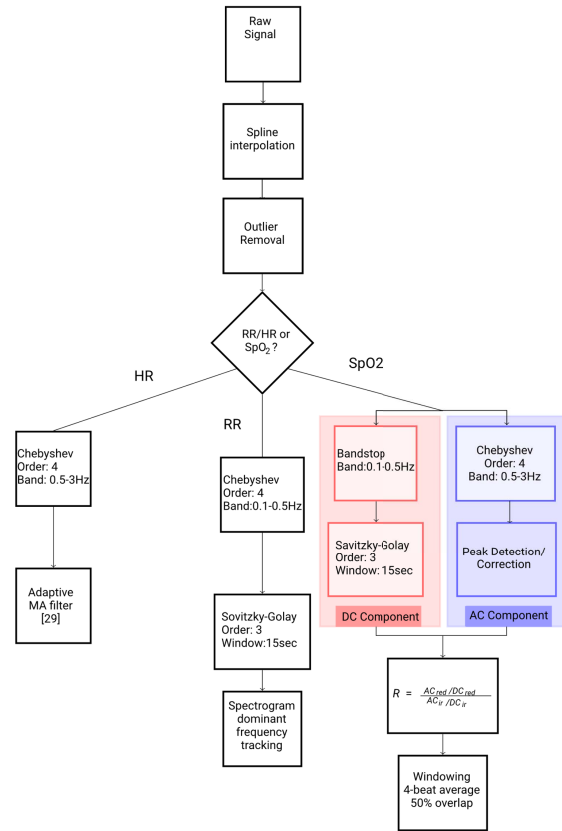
Raw Signal

Spline interpolation

Outlier Removal

RR/HR or $SpO_2$ ?

HR

RR

SpO2

Chebyshev
Order: 4
Band: 0.5-3Hz

Adaptive MA filter [29]

Chebyshev
Order: 4
Band:0.1-0.5Hz

Sovitzky-Golay
Order: 3
Window:15sec

Spectrogram dominant frequency tracking

Bandstop
Band:0.1-0.5Hz

Savitzky-Golay
Order: 3
Window:15sec

DC Component

Chebyshev
Order: 4
Band: 0.5-3Hz

Peak Detection/ Correction

AC Component

$R = \frac{AC_{red}/DC_{red}}{AC_{ir}/DC_{ir}}$

Windowing
4-beat average
50% overlap